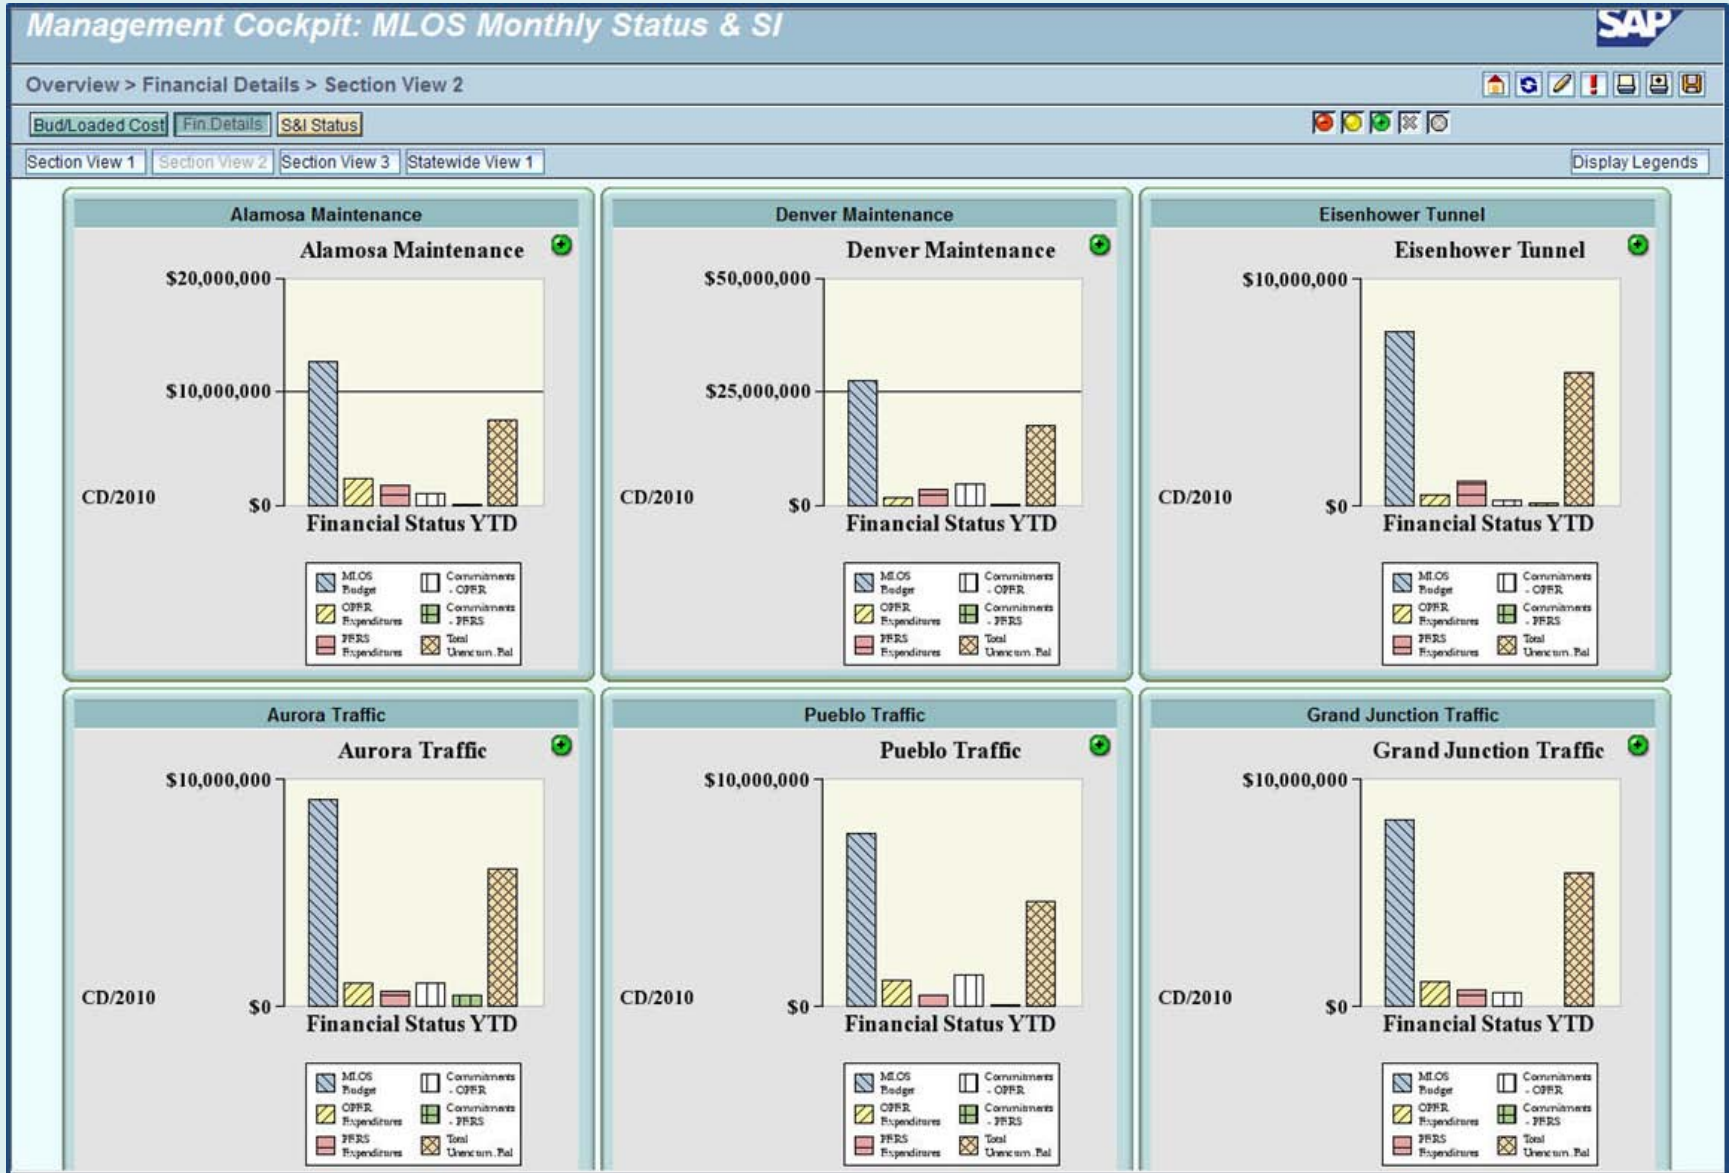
Management Cockpit: MLOS Monthly Status & SI

SAP

Overview > Financial Details > Section View 2

Bud/Loaded Cost | Fin.Details | S&I Status

Section View 1 | Section View 2 | Section View 3 | Statewide View 1

Display Legends

Alamosa Maintenance

Alamosa Maintenance

$20,000,000
$10,000,000
$0

CD/2010

Financial Status YTD

MLOS Budget
Commitments - OFPR
OFPR Expenditures
Commitments - PFRS
PFRS Expenditures
Total Unencum. Bal

Denver Maintenance

Denver Maintenance

$50,000,000
$25,000,000
$0

CD/2010

Financial Status YTD

MLOS Budget
Commitments - OFPR
OFPR Expenditures
Commitments - PFRS
PFRS Expenditures
Total Unencum. Bal

Eisenhower Tunnel

Eisenhower Tunnel

$10,000,000
$0

CD/2010

Financial Status YTD

MLOS Budget
Commitments - OFPR
OFPR Expenditures
Commitments - PFRS
PFRS Expenditures
Total Unencum. Bal

Aurora Traffic

Aurora Traffic

$10,000,000
$0

CD/2010

Financial Status YTD

MLOS Budget
Commitments - OFPR
OFPR Expenditures
Commitments - PFRS
PFRS Expenditures
Total Unencum. Bal

Pueblo Traffic

Pueblo Traffic

$10,000,000
$0

CD/2010

Financial Status YTD

MLOS Budget
Commitments - OFPR
OFPR Expenditures
Commitments - PFRS
PFRS Expenditures
Total Unencum. Bal

Grand Junction Traffic

Grand Junction Traffic

$10,000,000
$0

CD/2010

Financial Status YTD

MLOS Budget
Commitments - OFPR
OFPR Expenditures
Commitments - PFRS
PFRS Expenditures
Total Unencum. Bal